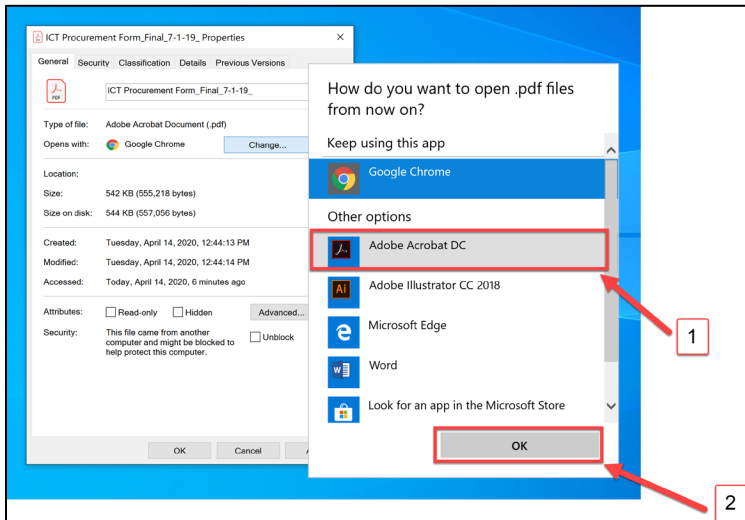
ICT Procurement Form_Final_7-1-19_ Properties

General | Security | Classification | Details | Previous Versions

ICT Procurement Form_Final_7-1-19_

Type of file: Adobe Acrobat Document (.pdf)
Opens with: Google Chrome Change...

Location:
Size: 542 KB (555,218 bytes)
Size on disk: 544 KB (557,056 bytes)

Created: Tuesday, April 14, 2020, 12:44:13 PM
Modified: Tuesday, April 14, 2020, 12:44:14 PM
Accessed: Today, April 14, 2020, 6 minutes ago

Attributes: Read-only Hidden Advanced...
Security: This file came from another computer and might be blocked to help protect this computer. Unblock

OK Cancel

How do you want to open .pdf files from now on?

Keep using this app

Google Chrome

Other options

Adobe Acrobat DC

Adobe Illustrator CC 2018

Microsoft Edge

Word

Look for an app in the Microsoft Store

OK

1

2